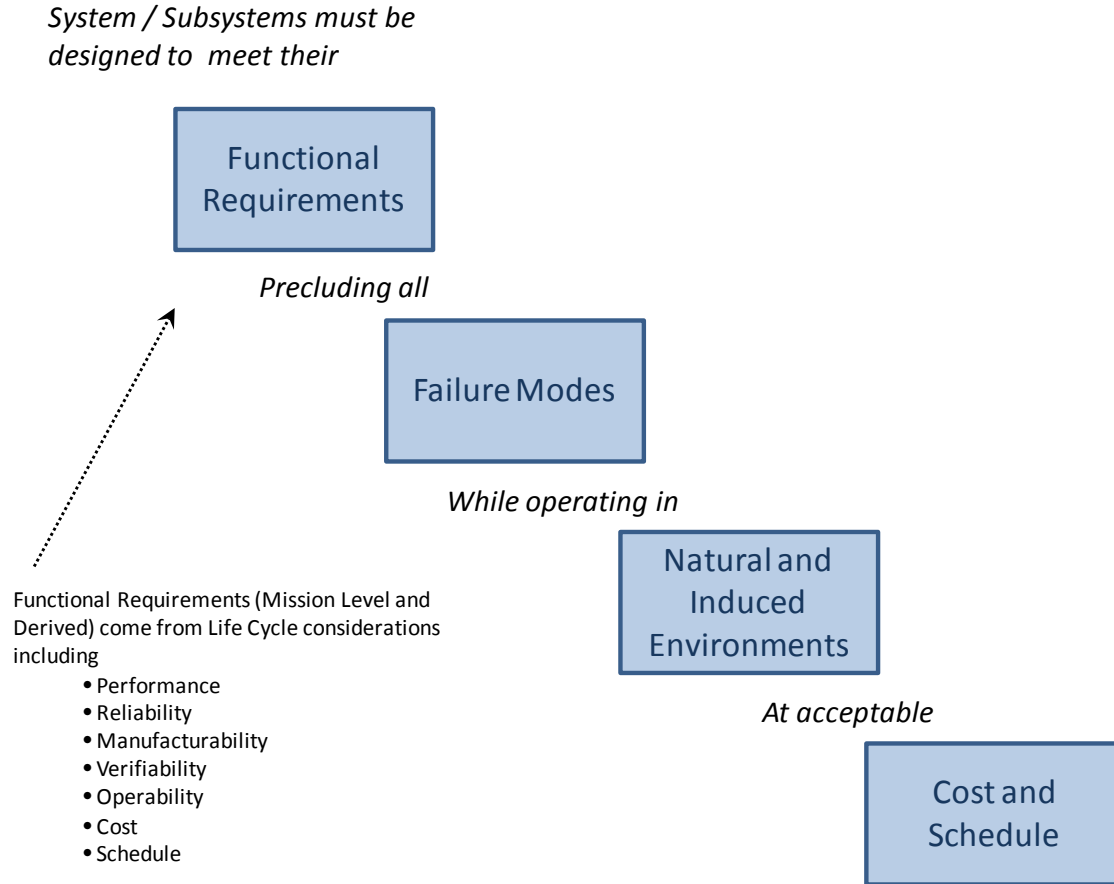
System / Subsystems must be designed to meet their

Functional Requirements

Precluding all

Failure Modes

While operating in

Natural and Induced Environments

At acceptable

Cost and Schedule

Functional Requirements (Mission Level and Derived) come from Life Cycle considerations including

- Performance
- Reliability
- Manufacturability
- Verifiability
- Operability
- Cost
- Schedule